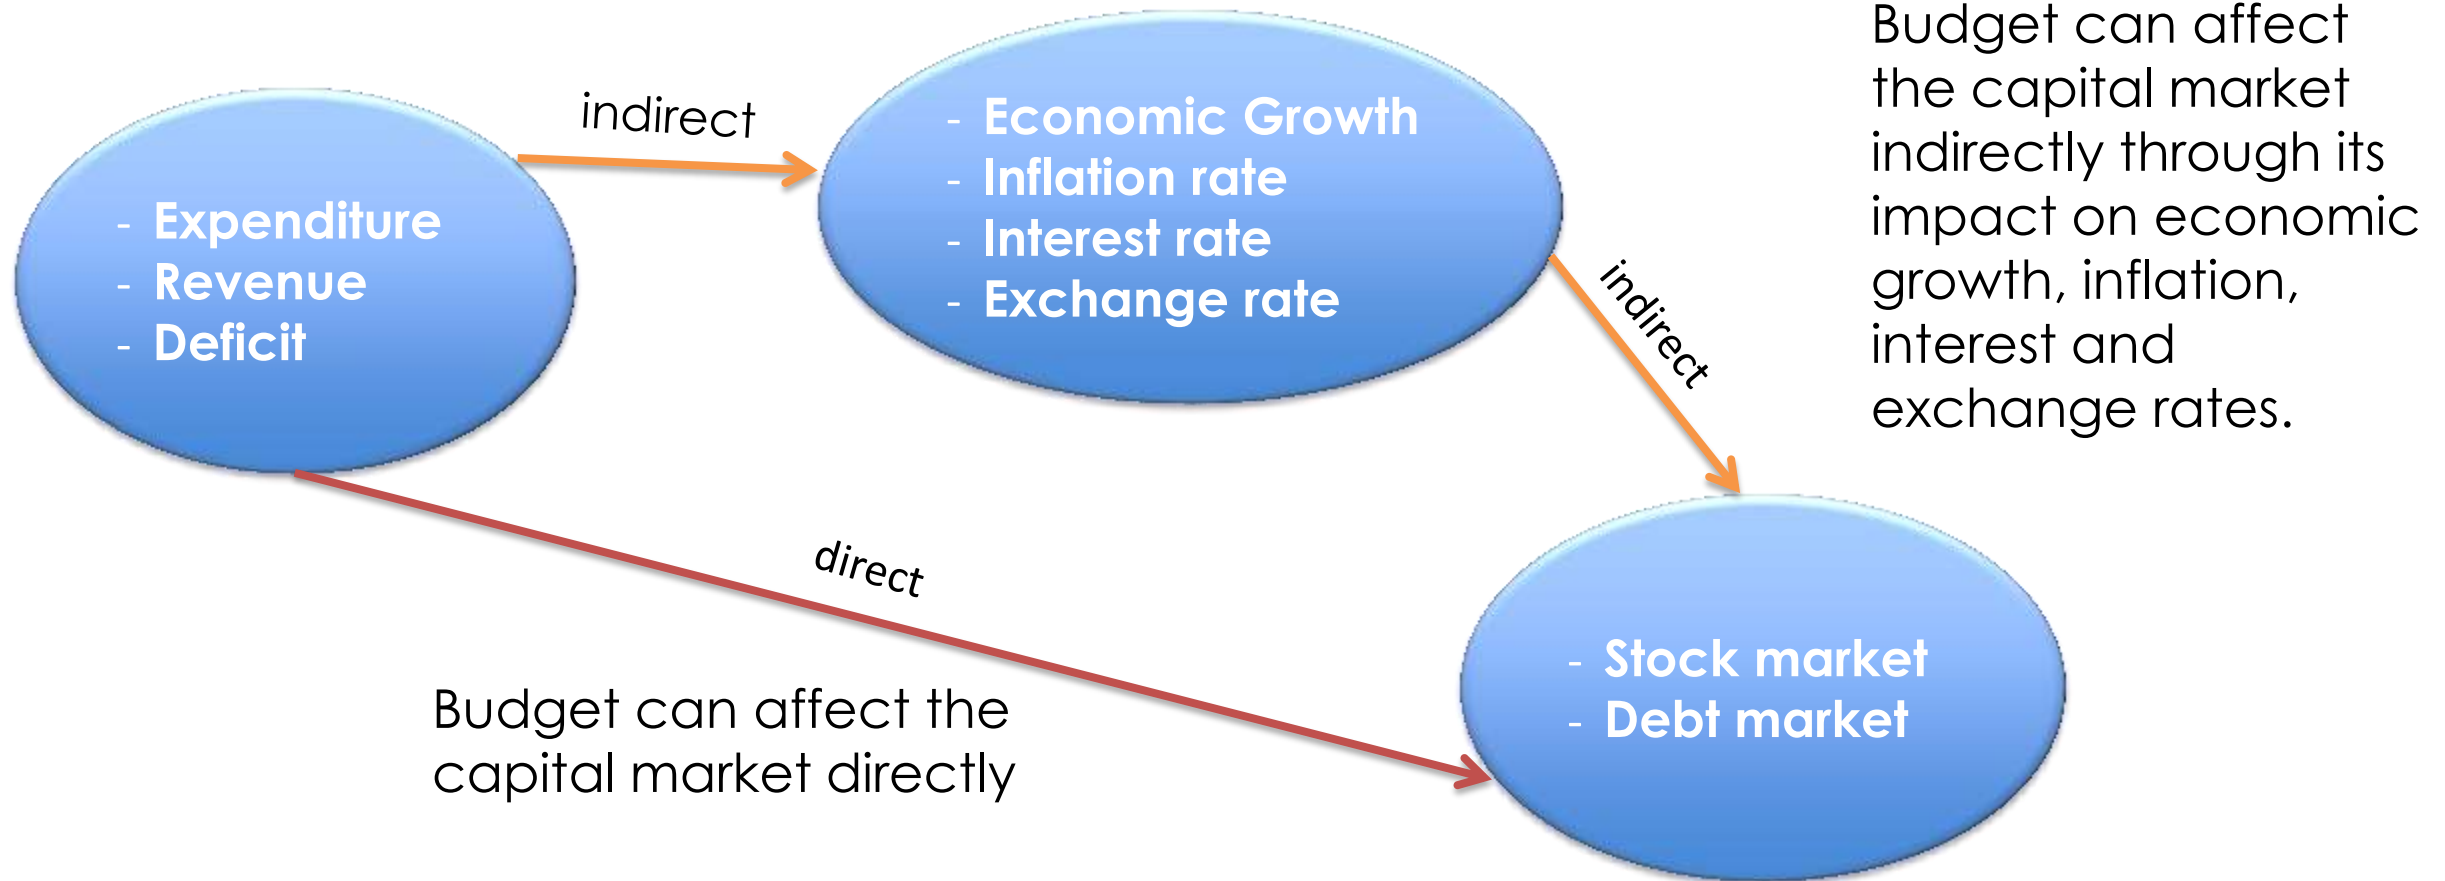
- Expenditure
- Revenue
- Deficit

indirect

- Economic Growth
- Inflation rate
- Interest rate
- Exchange rate

Budget can affect the capital market indirectly through its impact on economic growth, inflation, interest and exchange rates.

indirect

direct

- Stock market
- Debt market

Budget can affect the capital market directly